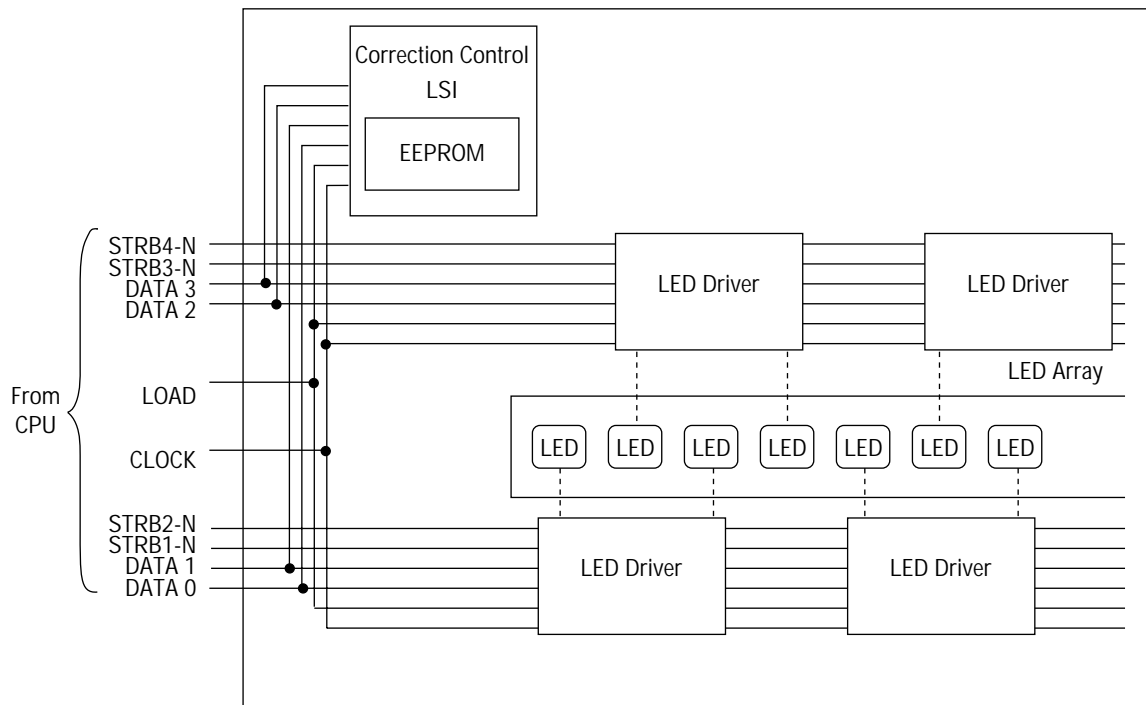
Correction Control LSI

EEPROM

From CPU

STRB4-N
STRB3-N
DATA 3
DATA 2

LOAD

CLOCK

STRB2-N
STRB1-N
DATA 1
DATA 0

LED Driver

LED Driver

LED Array

LED LED LED LED LED LED LED

LED Driver

LED Driver